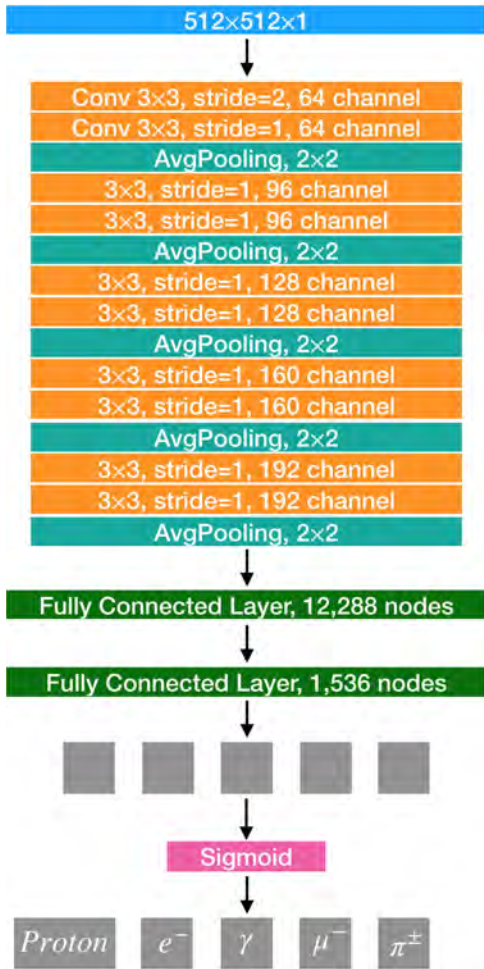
512×512×1

Conv 3×3, stride=2, 64 channel
Conv 3×3, stride=1, 64 channel
AvgPooling, 2×2
3×3, stride=1, 96 channel
3×3, stride=1, 96 channel
AvgPooling, 2×2
3×3, stride=1, 128 channel
3×3, stride=1, 128 channel
AvgPooling, 2×2
3×3, stride=1, 160 channel
3×3, stride=1, 160 channel
AvgPooling, 2×2
3×3, stride=1, 192 channel
3×3, stride=1, 192 channel
AvgPooling, 2×2

Fully Connected Layer, 12,288 nodes

Fully Connected Layer, 1,536 nodes

Sigmoid

$Proton$ $e^-$ $\gamma$ $\mu^-$ $\pi^\pm$